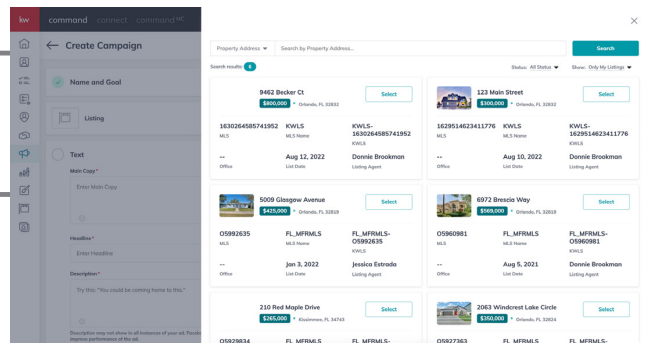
kw command connect command MC

Create Campaign

Name and Goal

Listing

Text

Main Copy *

Enter Main Copy

Headline *

Enter Headline

Description *

Try this: "You could be coming home to this."

Description may not show in all instances of your ad. Provide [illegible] improve performance of the ad.

Property Address ▾ Search by Property Address...

Search

Search results 6

Status: All Status ▾ Show: Only My Listings ▾

9462 Becker Ct
$800,000 • Orlando, FL 32832
Select

1630264585741952 MLS
KWLS MLS Name
KWLS-1630264585741952 KWLS

-- Office
Aug 12, 2022 List Date
Donnie Brookman Listing Agent

123 Main Street
$300,000 • Orlando, FL 32832
Select

1629514623411776 MLS
KWLS MLS Name
KWLS-1629514623411776 KWLS

-- Office
Aug 10, 2022 List Date
Donnie Brookman Listing Agent

5009 Glasgow Avenue
$425,000 • Orlando, FL 32819
Select

O5992635 MLS
FL_MFRMLS MLS Name
FL_MFRMLS-O5992635 KWLS

-- Office
Jan 3, 2022 List Date
Jessica Estrada Listing Agent

6972 Brescia Way
$569,000 • Orlando, FL 32819
Select

O5960981 MLS
FL_MFRMLS MLS Name
FL_MFRMLS-O5960981 KWLS

-- Office
Aug 5, 2021 List Date
Donnie Brookman Listing Agent

210 Red Maple Drive
$265,000 • Kissimmee, FL 34743
Select

O5929834
FL_MFRMLS
FL_MFRMLS-

2063 Windcrest Lake Circle
$350,000 • Orlando, FL 32824
Select

O5927363
FL_MFRMLS
FL_MFRMLS-